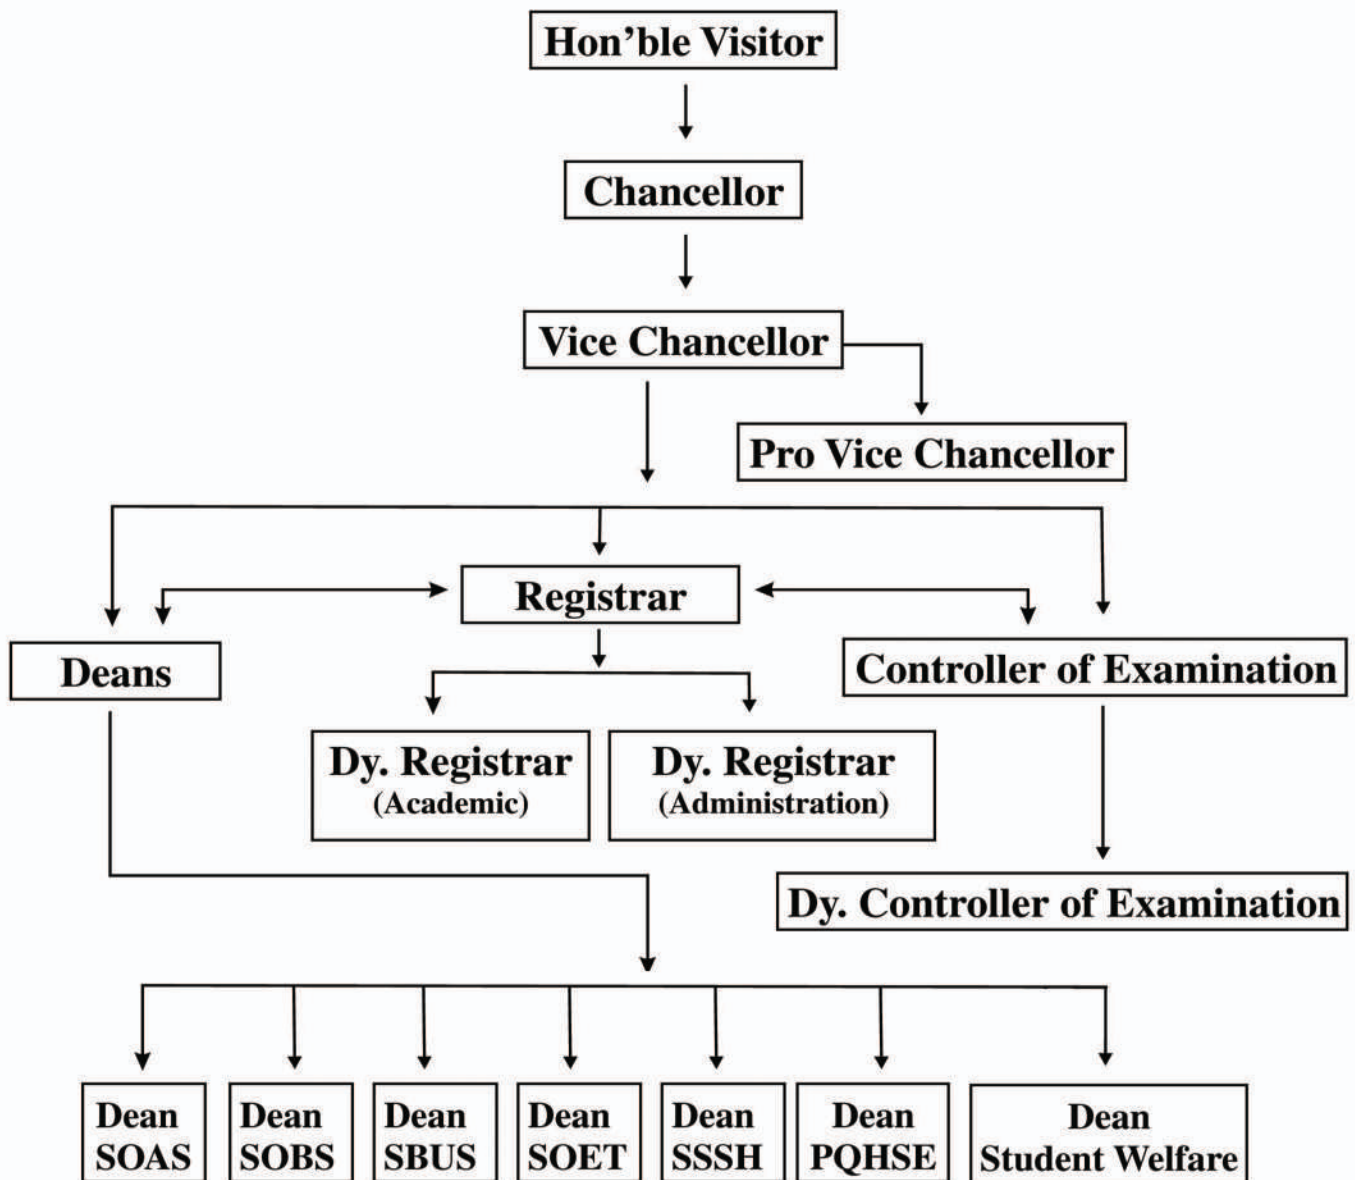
Hon’ble Visitor

Chancellor

Vice Chancellor

Pro Vice Chancellor

Registrar

Deans

Controller of Examination

Dy. Registrar (Academic)

Dy. Registrar (Administration)

Dy. Controller of Examination

Dean SOAS

Dean SOBS

Dean SBUS

Dean SOET

Dean SSSH

Dean PQHSE

Dean Student Welfare